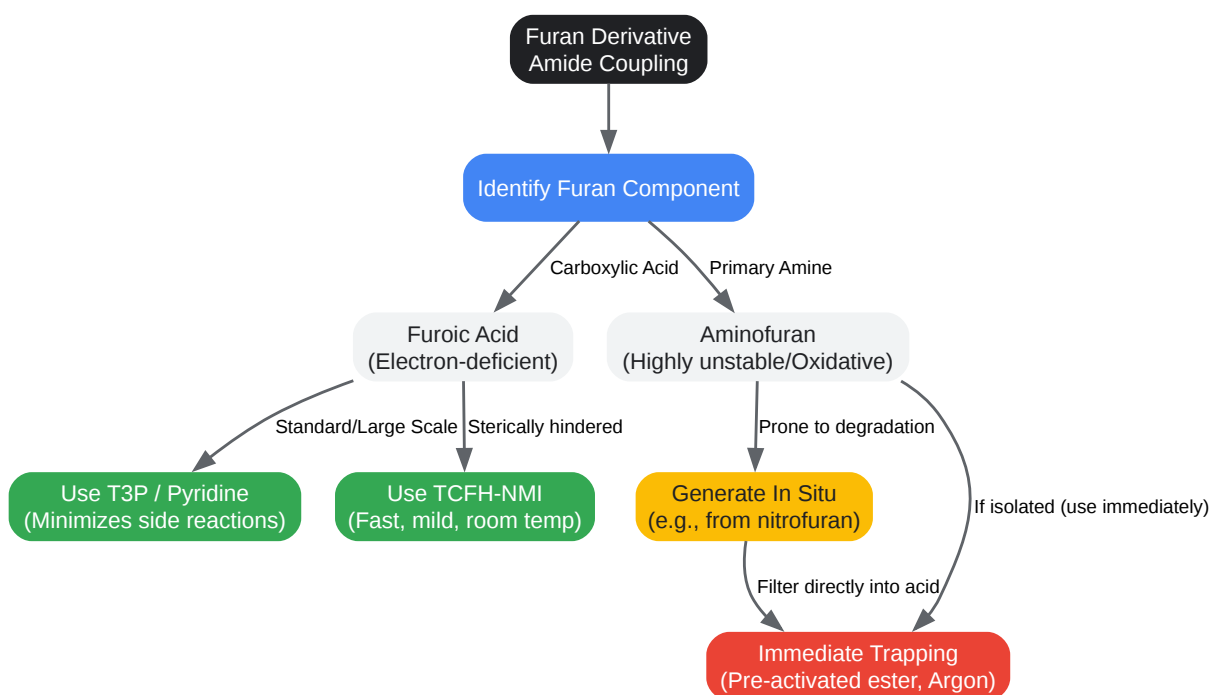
Furan Derivative
Amide Coupling

Identify Furan Component

Carboxylic Acid

Primary Amine

Furoic Acid
(Electron-deficient)

Aminofuran
(Highly unstable/Oxidative)

Standard/Large Scale

Sterically hindered

Prone to degradation

Use T3P / Pyridine
(Minimizes side reactions)

Use TCFH-NMI
(Fast, mild, room temp)

Generate In Situ
(e.g., from nitrofuran)

If isolated (use immediately)

Filter directly into acid

Immediate Trapping
(Pre-activated ester, Argon)